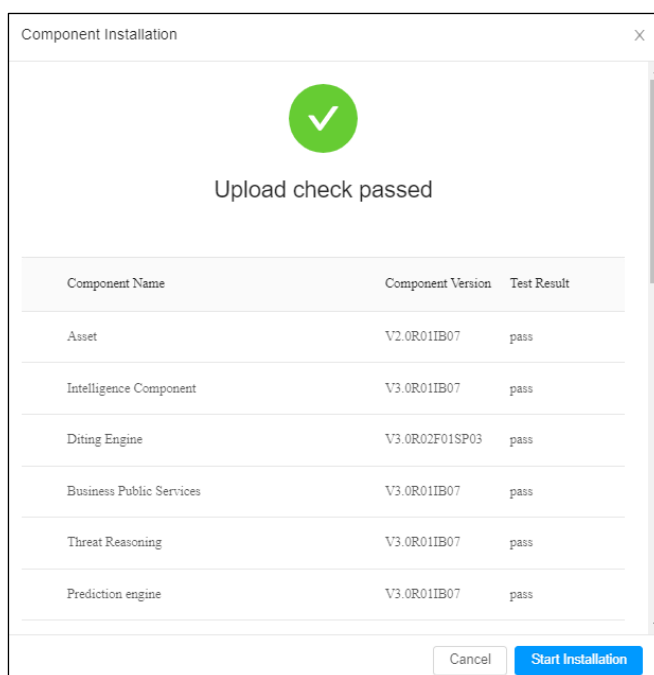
Component Installation

×

Upload check passed

| Component Name | Component Version | Test Result |
|---|---|---|
| Asset | V2.0R01IB07 | pass |
| Intelligence Component | V3.0R01IB07 | pass |
| Diting Engine | V3.0R02F01SP03 | pass |
| Business Public Services | V3.0R01IB07 | pass |
| Threat Reasoning | V3.0R01IB07 | pass |
| Prediction engine | V3.0R01IB07 | pass |

Cancel

Start Installation